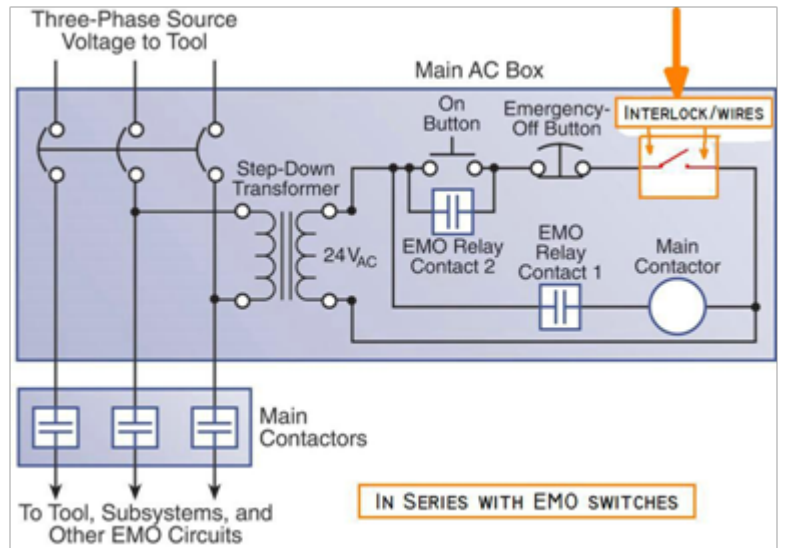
Three-Phase Source
Voltage to Tool

Main AC Box

On
Button

Emergency-
Off Button

INTERLOCK/WIRES

Step-Down
Transformer

$24V_{AC}$

EMO Relay
Contact 2

EMO
Relay
Contact 1

Main
Contactor

Main
Contactors

IN SERIES WITH EMO SWITCHES

To Tool, Subsystems, and
Other EMO Circuits